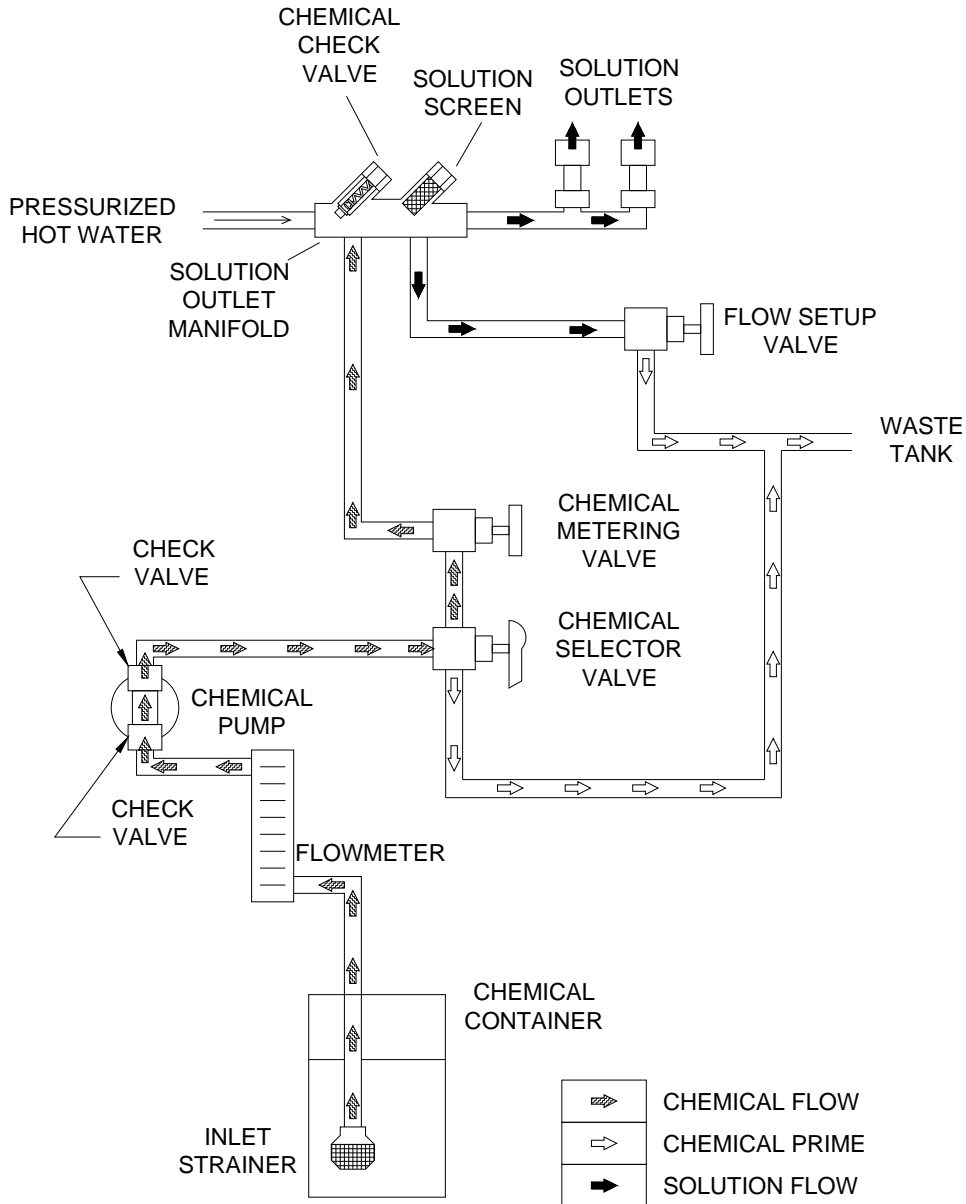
CHEMICAL CHECK VALVE

SOLUTION SCREEN

SOLUTION OUTLETS

PRESSURIZED HOT WATER

SOLUTION OUTLET MANIFOLD

FLOW SETUP VALVE

WASTE TANK

CHEMICAL METERING VALVE

CHECK VALVE

CHEMICAL SELECTOR VALVE

CHEMICAL PUMP

CHECK VALVE

FLOWMETER

CHEMICAL CONTAINER

INLET STRAINER

| | |
|---|---|
| | CHEMICAL FLOW |
| | CHEMICAL PRIME |
| | SOLUTION FLOW |